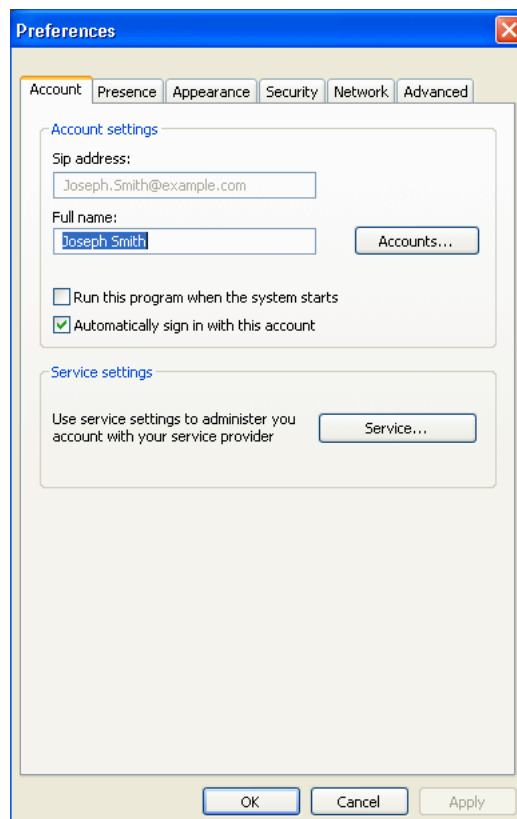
Preferences

Account | Presence | Appearance | Security | Network | Advanced

Account settings

Sip address:

Joseph.Smith@example.com

Full name:

Joseph Smith

Accounts...

Run this program when the system starts

Automatically sign in with this account

Service settings

Use service settings to administer you account with your service provider

Service...

OK

Cancel

Apply